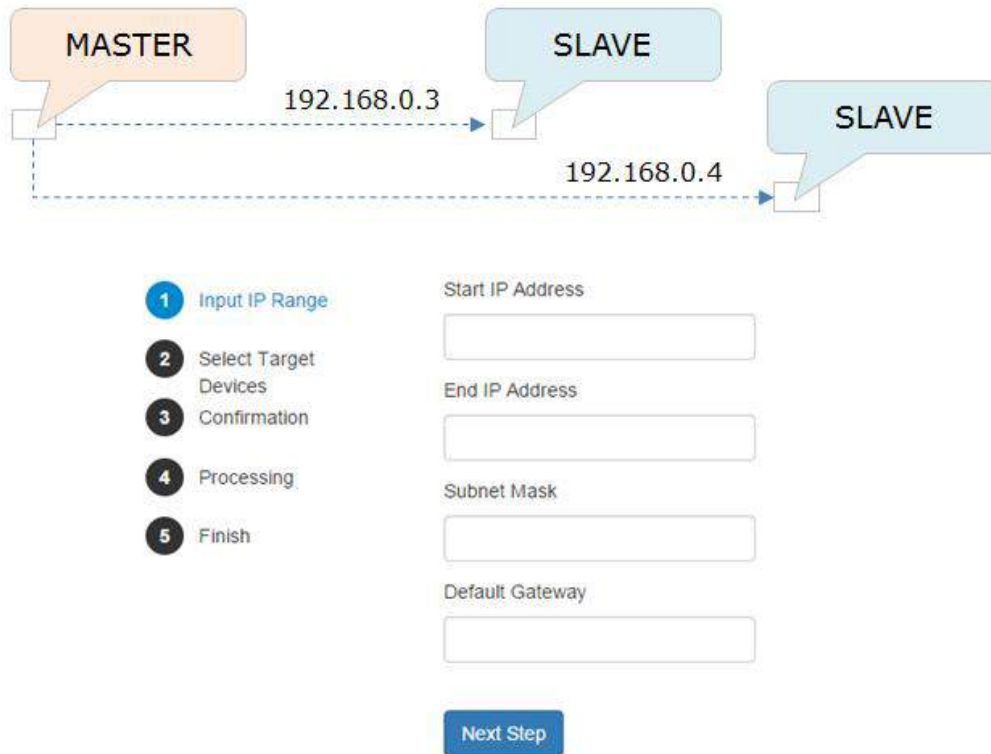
MASTER

SLAVE

192.168.0.3

SLAVE

192.168.0.4

1 Input IP Range

2 Select Target Devices

3 Confirmation

4 Processing

5 Finish

Start IP Address

End IP Address

Subnet Mask

Default Gateway

Next Step